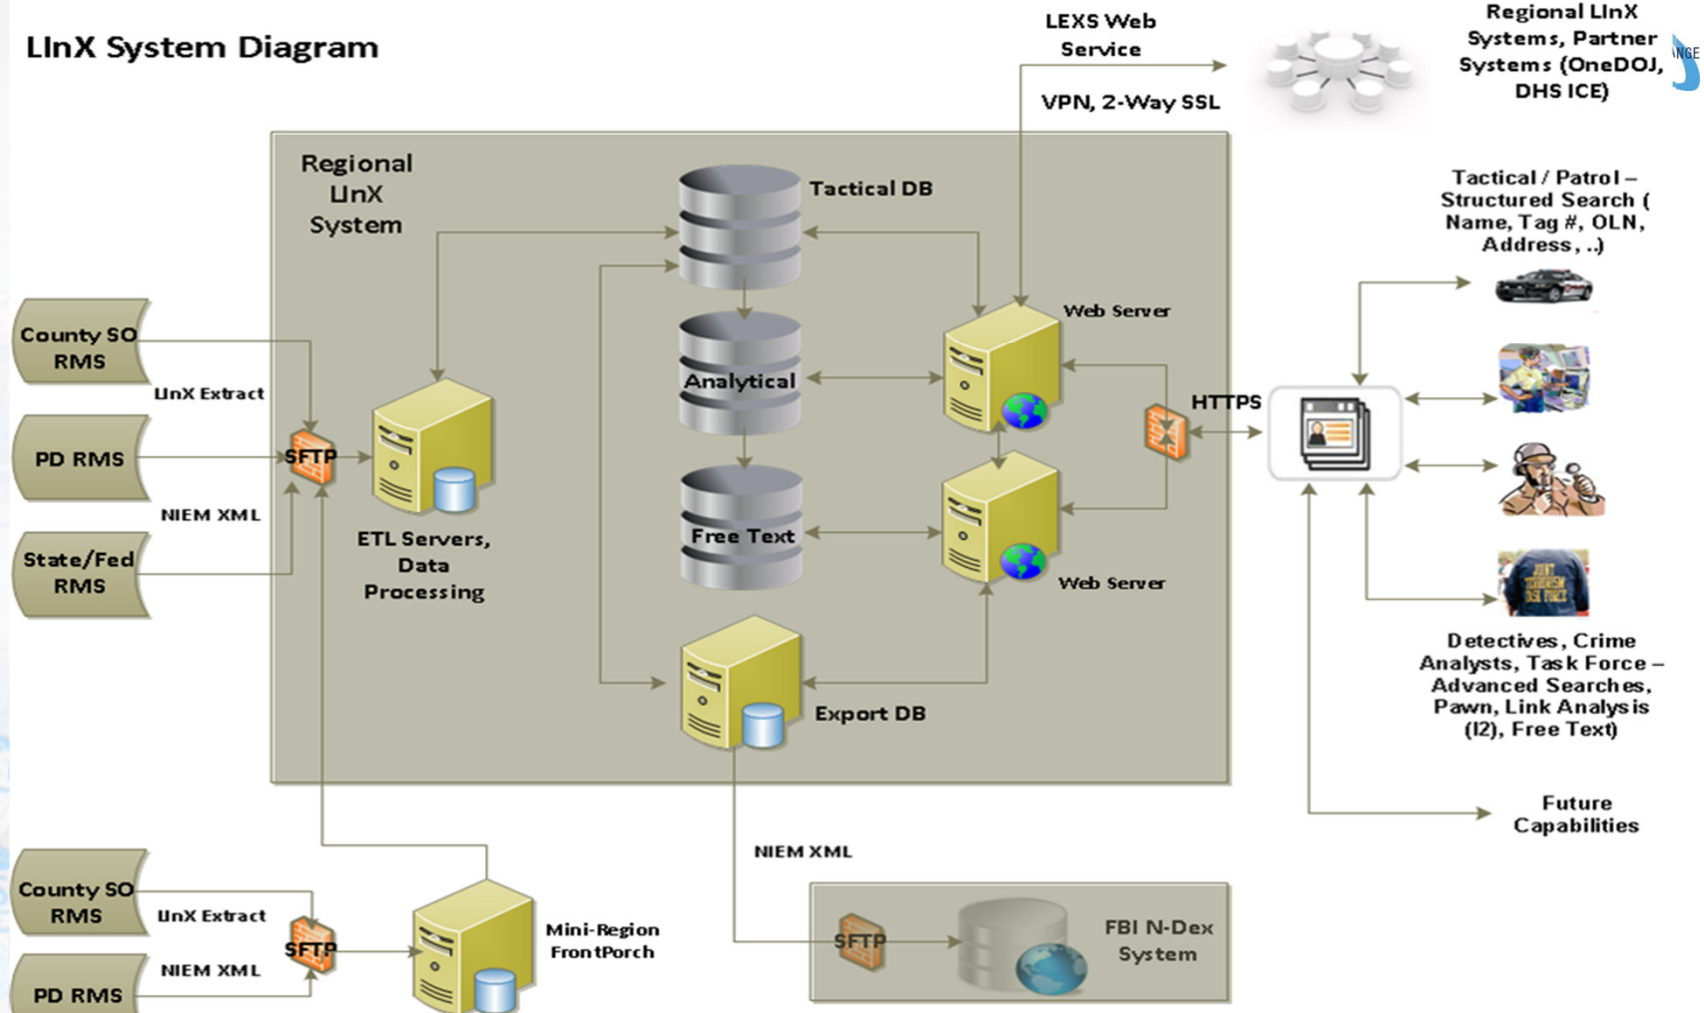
LInX System Diagram

LEXS Web Service

VPN, 2-Way SSL

Regional LInX Systems, Partner Systems (OneDOJ, DHS ICE)

NGE

Regional LInX System

Tactical DB

Tactical / Patrol – Structured Search ( Name, Tag #, OLN, Address, ..)

County SO RMS

LInX Extract

PD RMS

SFTP

NIEM XML

State/Fed RMS

ETL Servers, Data Processing

Analytical

Free Text

Web Server

HTTPS

Web Server

Export DB

Detectives, Crime Analysts, Task Force – Advanced Searches, Pawn, Link Analysis (I2), Free Text)

Future Capabilities

NIEM XML

County SO RMS

LInX Extract

SFTP

NIEM XML

PD RMS

Mini-Region FrontPorch

SFTP

FBI N-Dex System